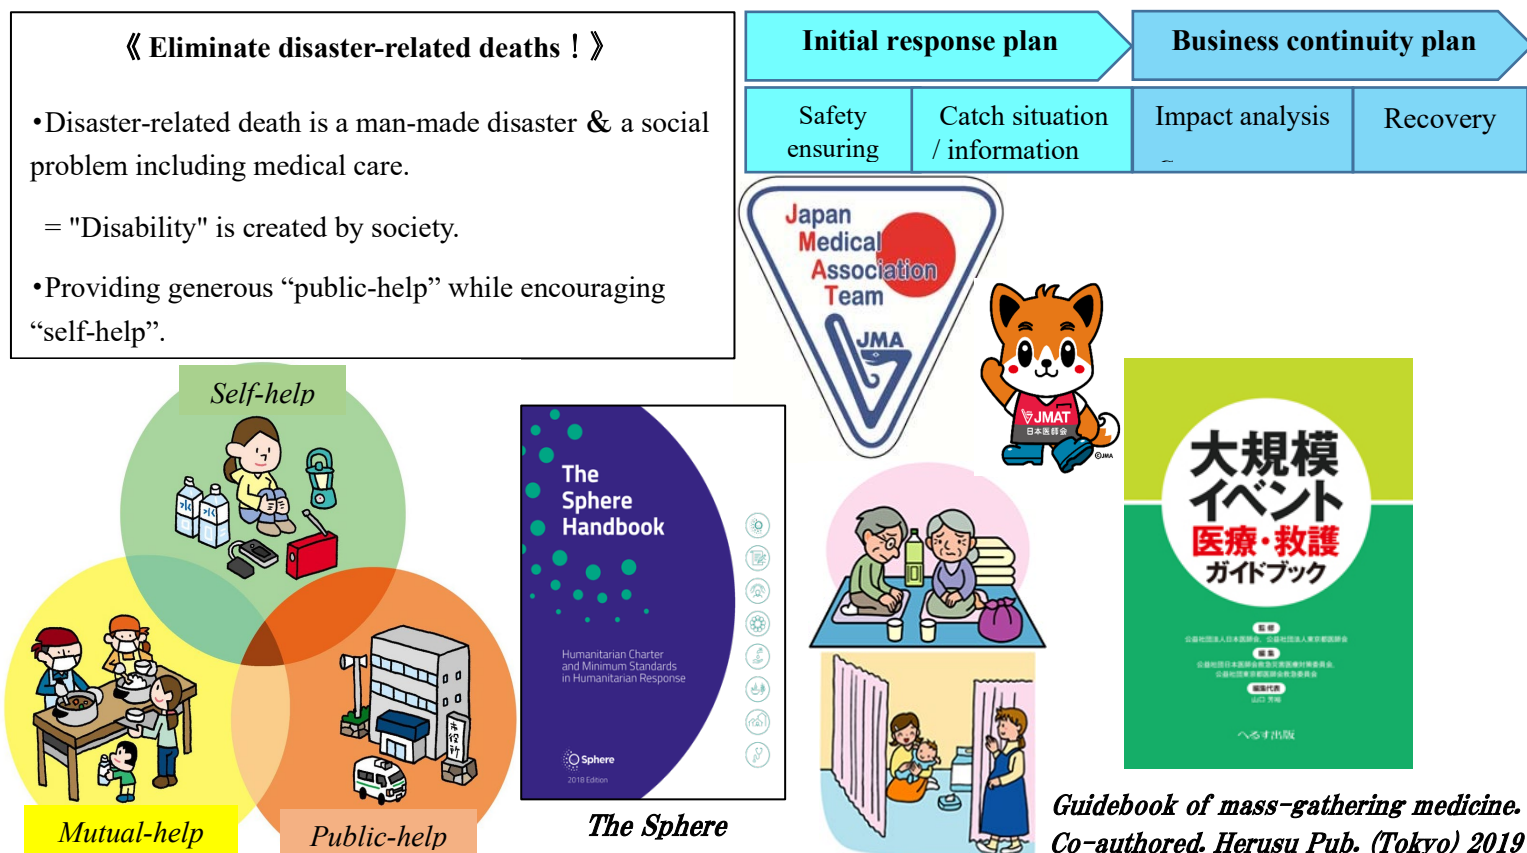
《 Eliminate disaster-related deaths ! 》

•Disaster-related death is a man-made disaster & a social problem including medical care.

= "Disability" is created by society.

•Providing generous “public-help” while encouraging “self-help”.

| Initial response plan | | Business continuity plan | |
|---|---|---|---|
| Safety ensuring | Catch situation / information | Impact analysis | Recovery |

Japan Medical Association Team
JMA

JMAT
日本医師会
©JMA

Self-help

Mutual-help

Public-help

市役所

The Sphere Handbook

Humanitarian Charter and Minimum Standards in Humanitarian Response

Sphere
2018 Edition

The Sphere

大規模イベント
医療・救護
ガイドブック

監修
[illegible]
編集
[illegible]
編集代表
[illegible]

へるす出版

Guidebook of mass-gathering medicine.
Co-authored. Herusu Pub. (Tokyo) 2019